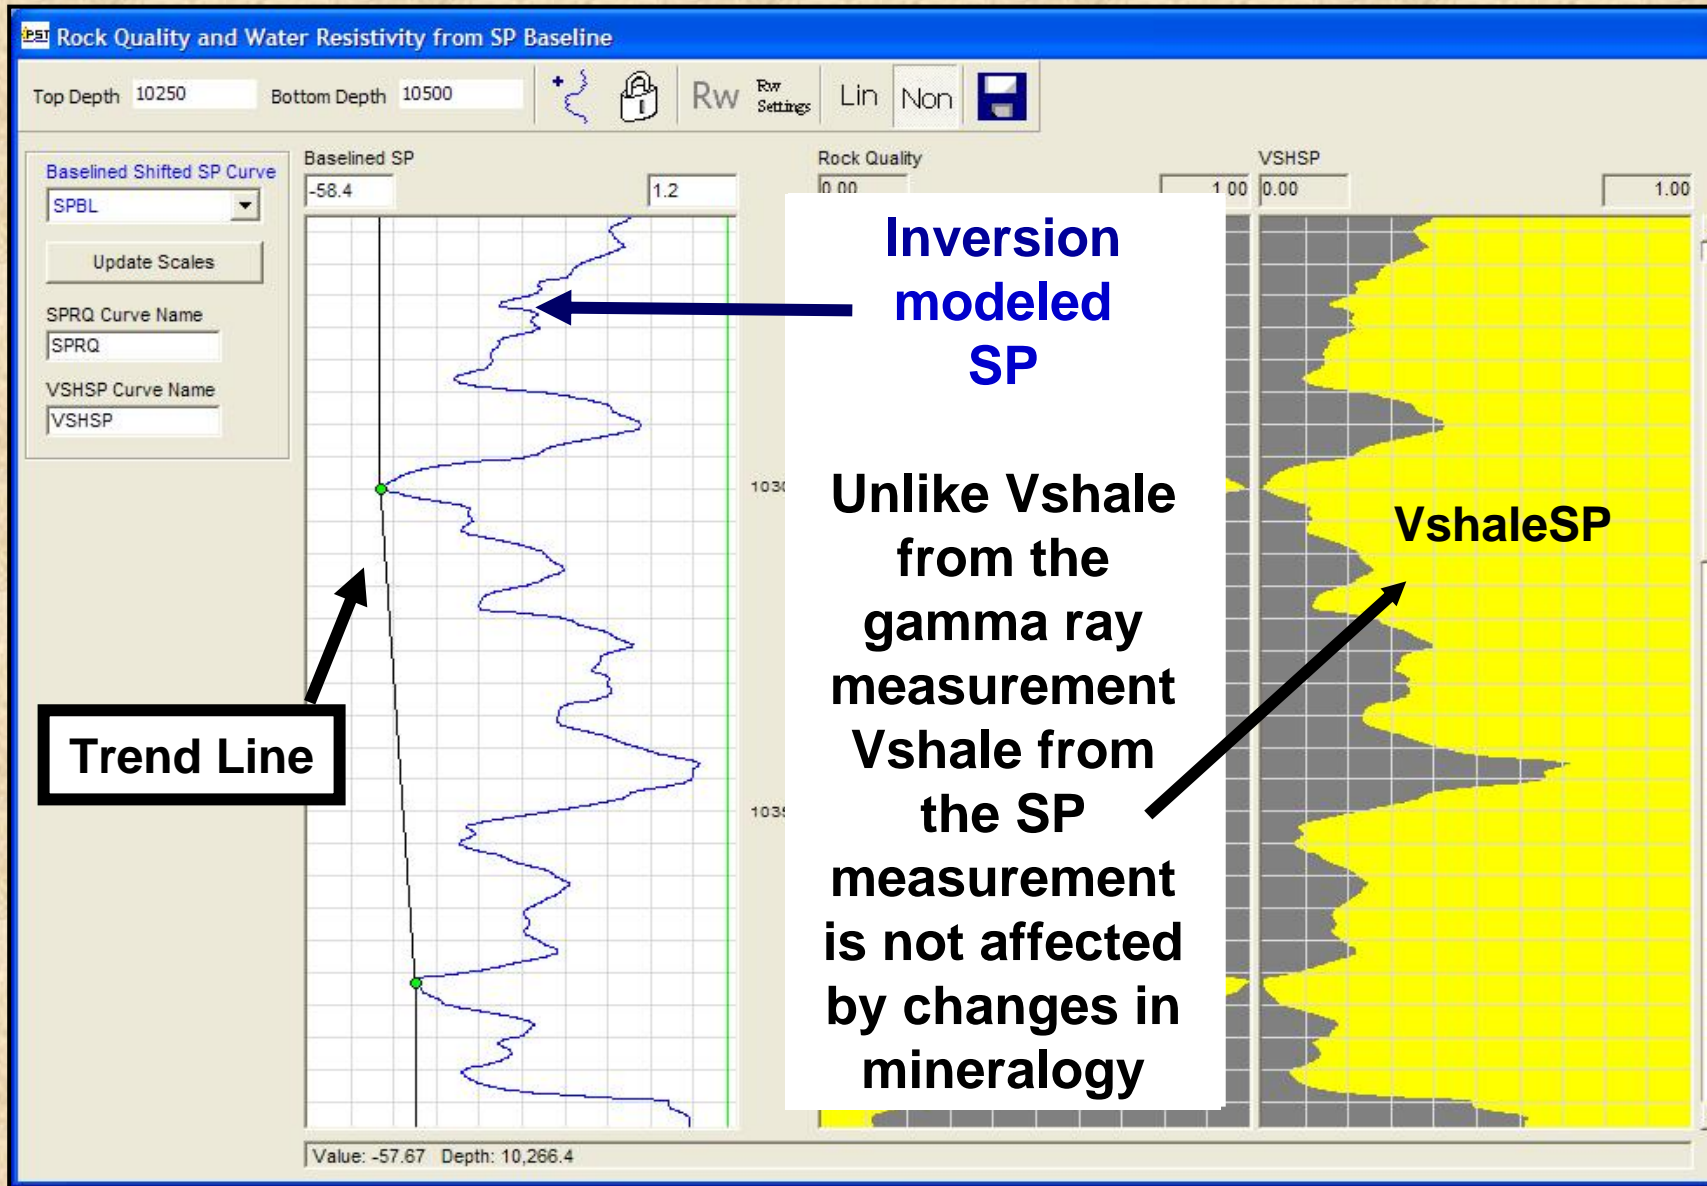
PST Rock Quality and Water Resistivity from SP Baseline

Top Depth 10250 Bottom Depth 10500 Rw Rw Settings Lin Non

Baselined Shifted SP Curve
SPBL
Update Scales
SPRQ Curve Name
SPRQ
VSHSP Curve Name
VSHSP

Baselined SP
-58.4 1.2

Rock Quality
0.00 1.00

VSHSP
0.00 1.00

Inversion modeled SP

103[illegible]

103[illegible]

Unlike Vshale from the gamma ray measurement Vshale from the SP measurement is not affected by changes in mineralogy

VshaleSP

Trend Line

Value: -57.67 Depth: 10,266.4